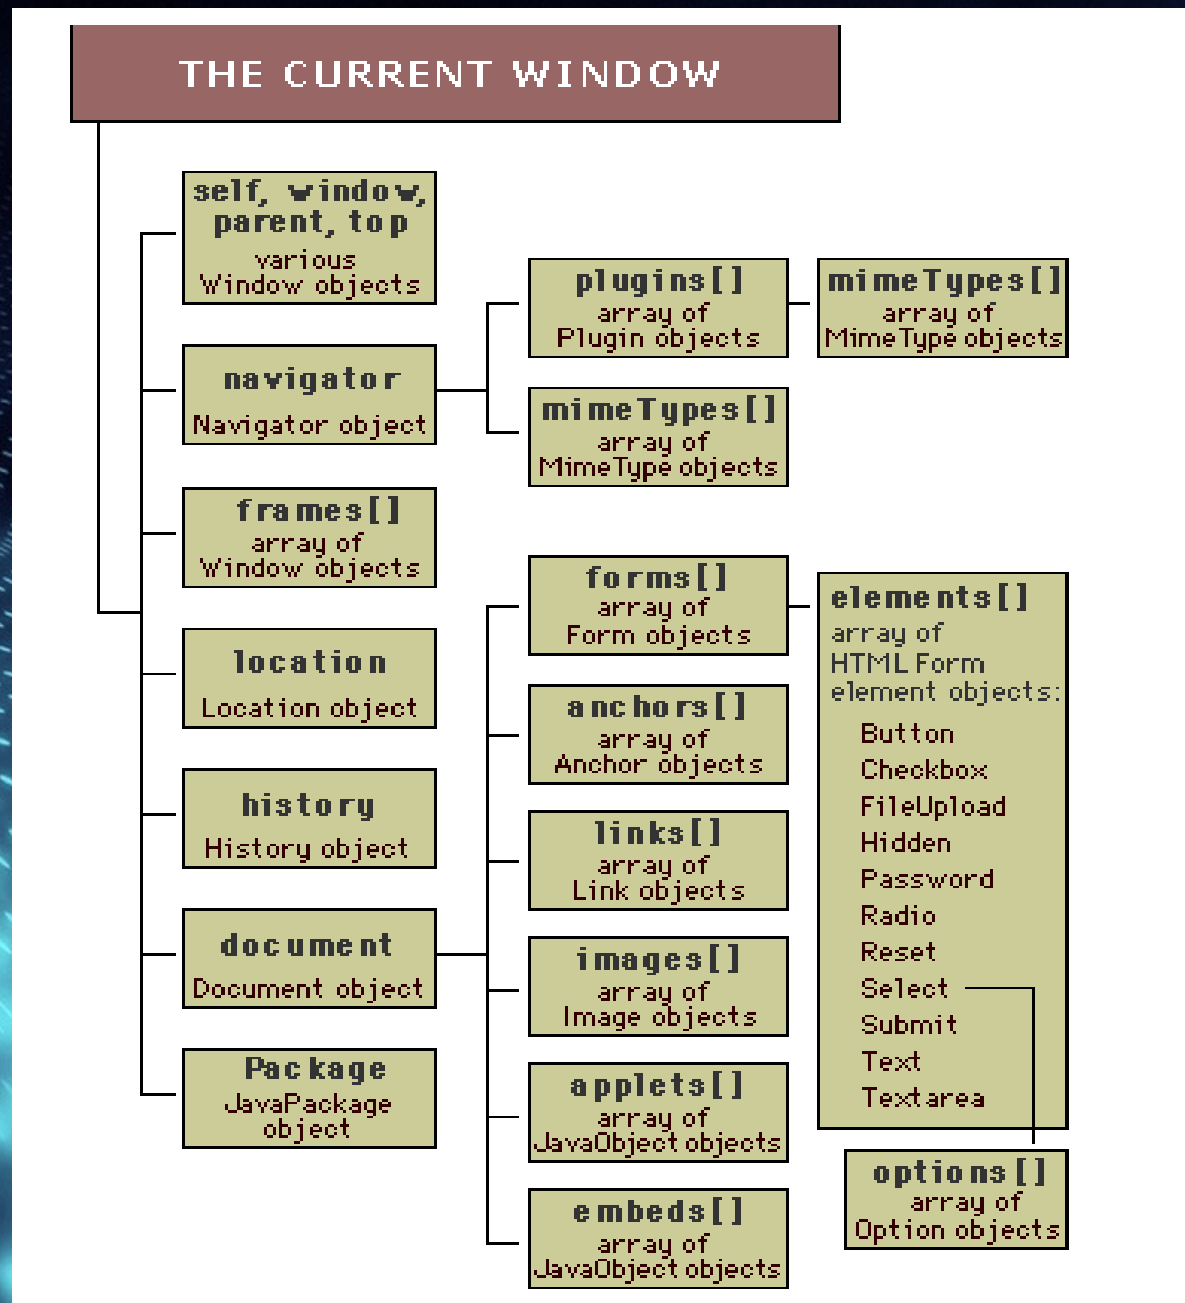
THE CURRENT WINDOW

self, window, parent, top
various Window objects

navigator
Navigator object

plugins[]
array of Plugin objects

mimeTypes[]
array of MimeType objects

mimeTypes[]
array of MimeType objects

frames[]
array of Window objects

location
Location object

history
History object

document
Document object

Package
JavaPackage object

forms[]
array of Form objects

elements[]
array of HTML Form element objects:
Button
Checkbox
FileUpload
Hidden
Password
Radio
Reset
Select
Submit
Text
Textarea

anchors[]
array of Anchor objects

links[]
array of Link objects

images[]
array of Image objects

applets[]
array of JavaObject objects

embeds[]
array of JavaObject objects

options[]
array of Option objects